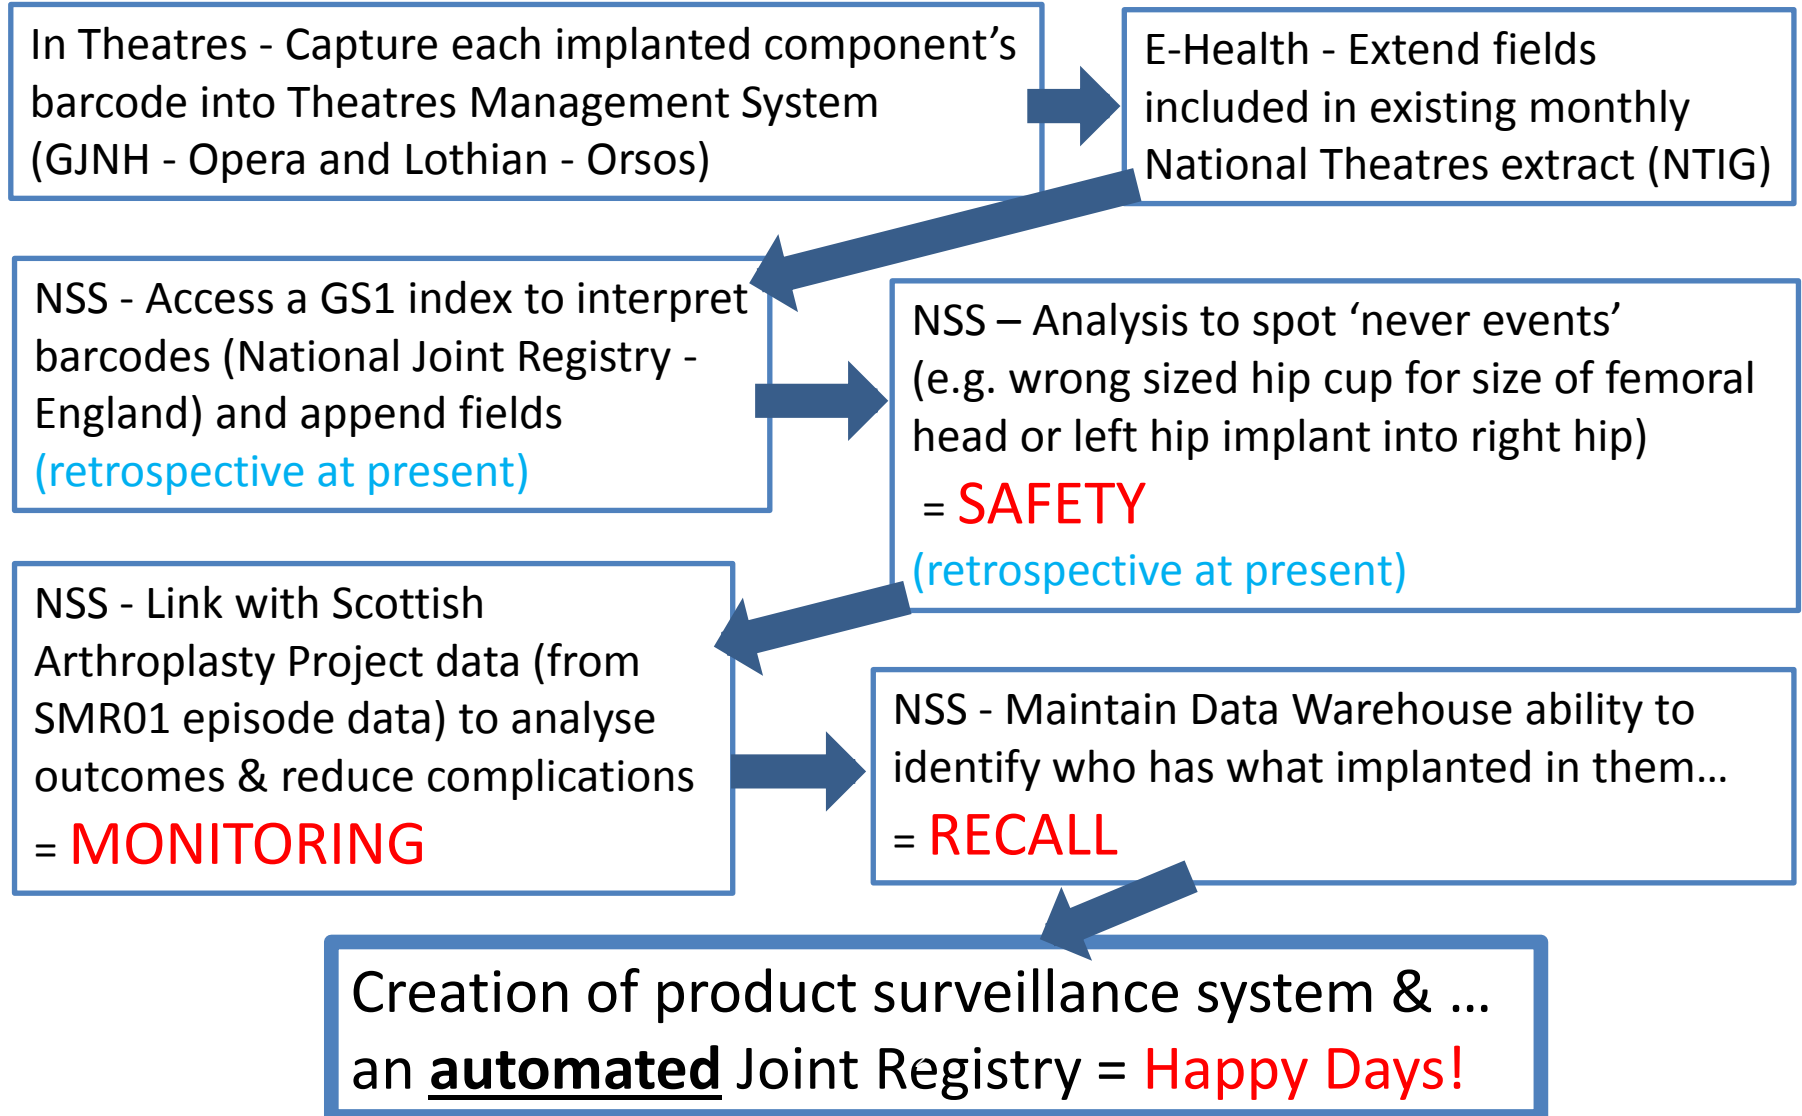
In Theatres - Capture each implanted component's barcode into Theatres Management System (GJNH - Opera and Lothian - Orsos)

E-Health - Extend fields included in existing monthly National Theatres extract (NTIG)

NSS - Access a GS1 index to interpret barcodes (National Joint Registry - England) and append fields (retrospective at present)

NSS – Analysis to spot 'never events' (e.g. wrong sized hip cup for size of femoral head or left hip implant into right hip)
= SAFETY
(retrospective at present)

NSS - Link with Scottish Arthroplasty Project data (from SMR01 episode data) to analyse outcomes & reduce complications
= MONITORING

NSS - Maintain Data Warehouse ability to identify who has what implanted in them…
= RECALL

Creation of product surveillance system & … an **automated** Joint Registry = Happy Days!